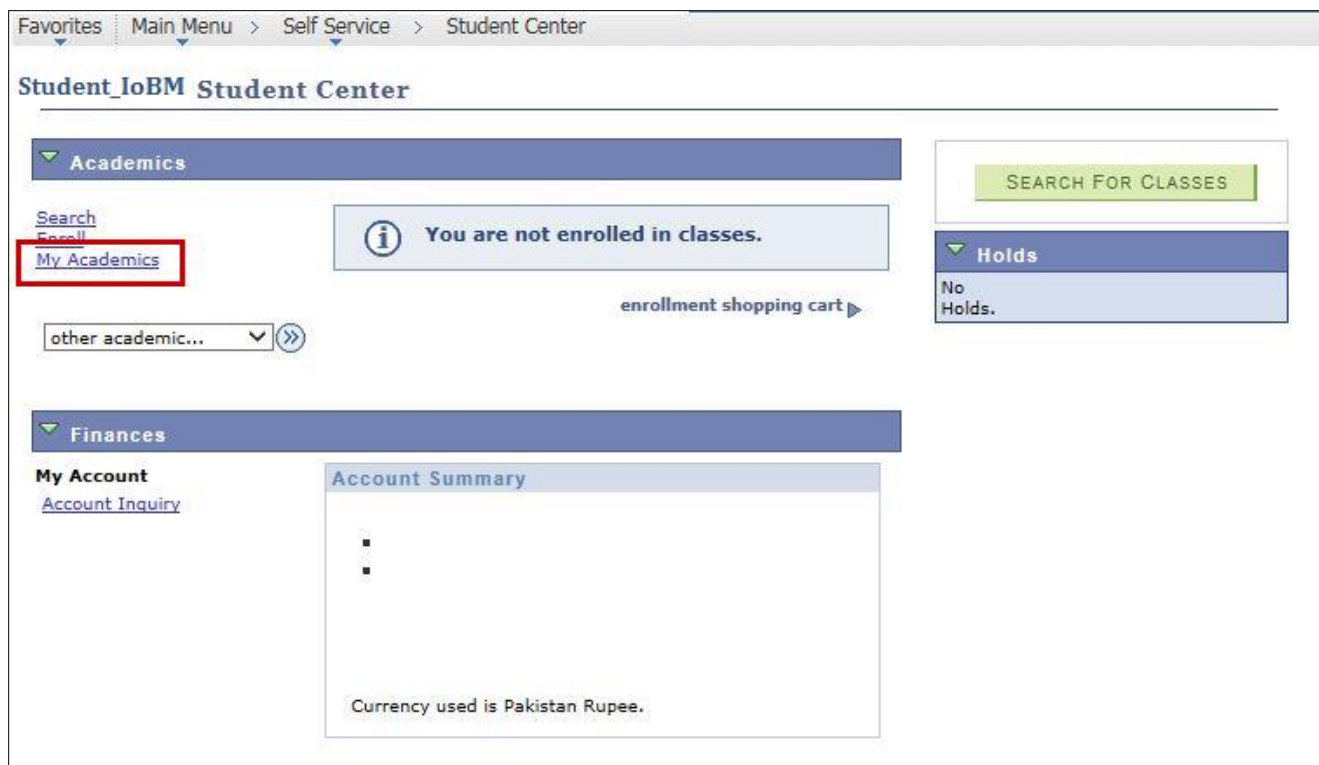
Favorites | Main Menu > Self Service > Student Center

Student_IoBM Student Center

Academics

Search
Enroll
My Academics

You are not enrolled in classes.

enrollment shopping cart

other academic...

SEARCH FOR CLASSES

Holds

No Holds.

Finances

My Account
Account Inquiry

Account Summary

Currency used is Pakistan Rupee.